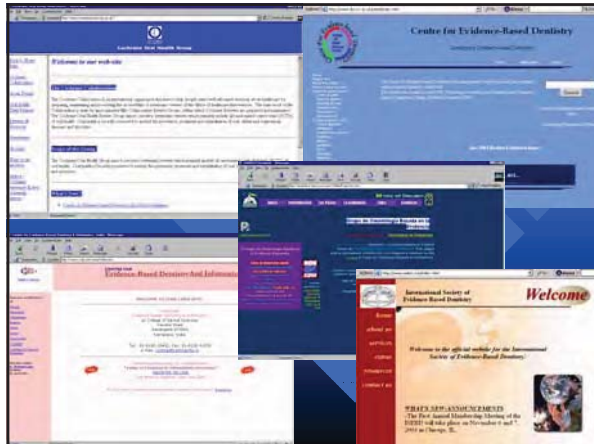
Cochrane Oral Health Group

Welcome to our web-site

The Cochrane Collaboration

Scope of the Group

What's New?

Centre for Evidence-Based Dentistry

Evidence-Based Dentistry And Information

WELCOME TO CEBD (UNIVERSITY)

International Society of Evidence-Based Dentistry

Welcome

Welcome to the official website for the International Society of Evidence-Based Dentistry!

WHAT'S NEW/ANNOUNCEMENTS

The First Annual Membership Meeting of the ISEBD will take place on November 6 and 7, 2004 in Chicago, IL.